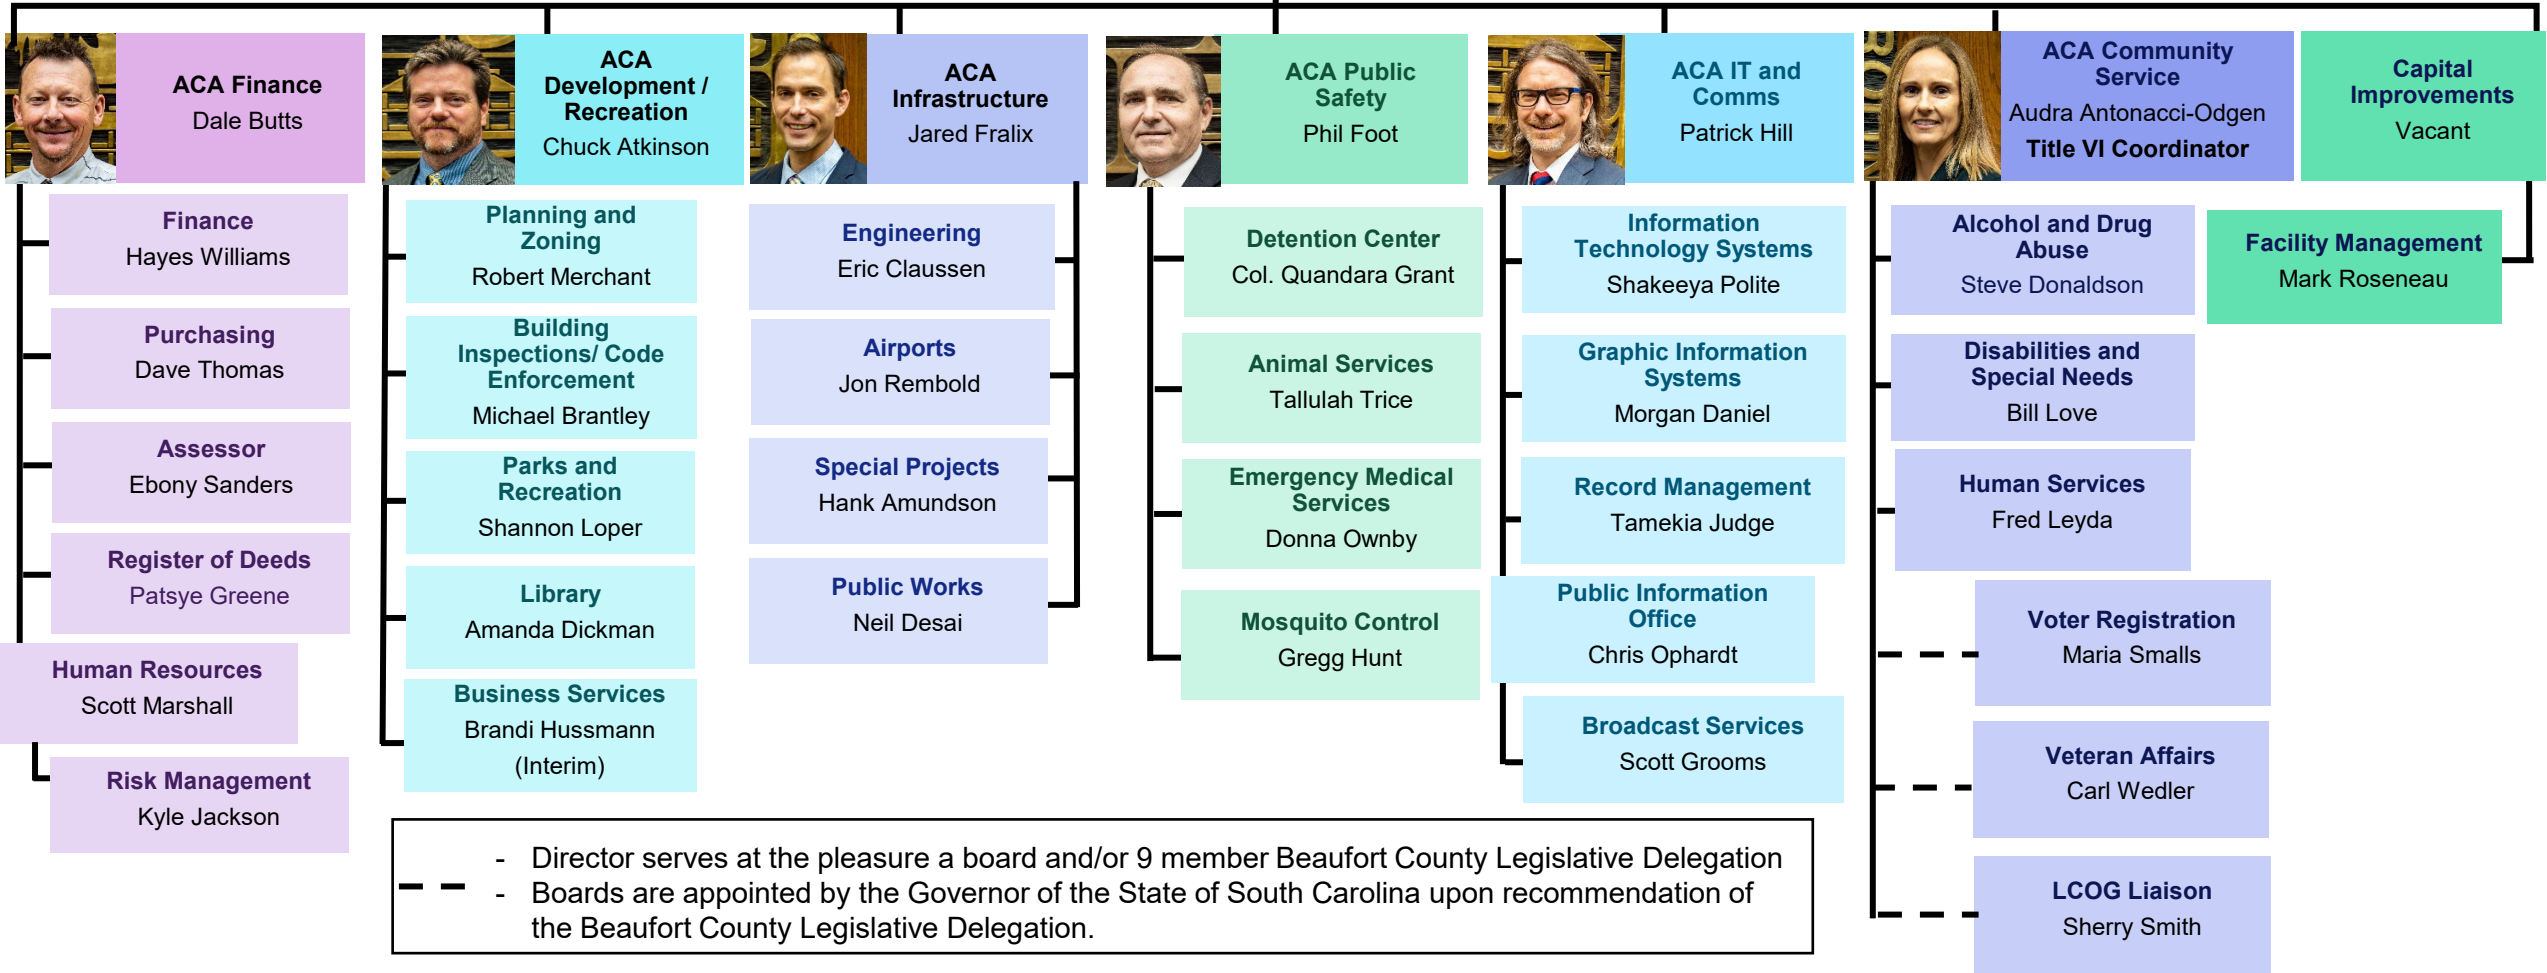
ACA Finance
Dale Butts

Finance
Hayes Williams

Purchasing
Dave Thomas

Assessor
Ebony Sanders

Register of Deeds
Patsye Greene

Human Resources
Scott Marshall

Risk Management
Kyle Jackson

ACA Development / Recreation
Chuck Atkinson

Planning and Zoning
Robert Merchant

Building Inspections/ Code Enforcement
Michael Brantley

Parks and Recreation
Shannon Loper

Library
Amanda Dickman

Business Services
Brandi Hussmann (Interim)

ACA Infrastructure
Jared Fralix

Engineering
Eric Claussen

Airports
Jon Rembold

Special Projects
Hank Amundson

Public Works
Neil Desai

ACA Public Safety
Phil Foot

Detention Center
Col. Quandara Grant

Animal Services
Tallulah Trice

Emergency Medical Services
Donna Ownby

Mosquito Control
Gregg Hunt

ACA IT and Comms
Patrick Hill

Information Technology Systems
Shakeeya Polite

Graphic Information Systems
Morgan Daniel

Record Management
Tamekia Judge

Public Information Office
Chris Ophardt

Broadcast Services
Scott Grooms

ACA Community Service
Audra Antonacci-Odgen
Title VI Coordinator

Alcohol and Drug Abuse
Steve Donaldson

Disabilities and Special Needs
Bill Love

Human Services
Fred Leyda

Voter Registration
Maria Smalls

Veteran Affairs
Carl Wedler

LCOG Liaison
Sherry Smith

Capital Improvements
Vacant

Facility Management
Mark Roseneau

- Director serves at the pleasure a board and/or 9 member Beaufort County Legislative Delegation
- Boards are appointed by the Governor of the State of South Carolina upon recommendation of the Beaufort County Legislative Delegation.